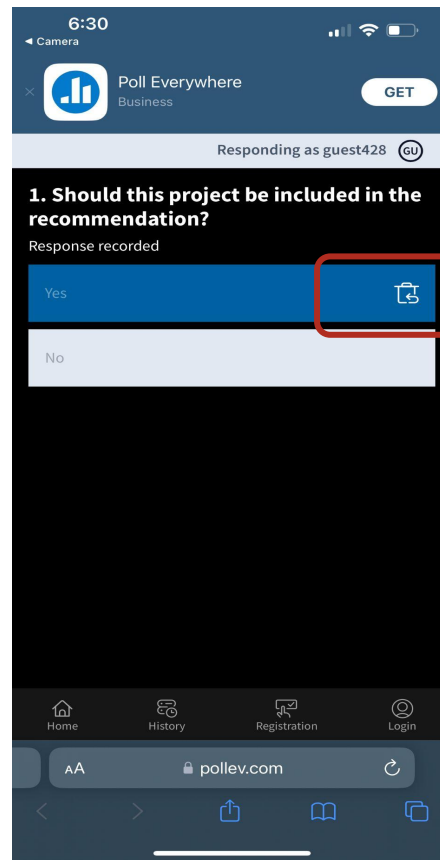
6:30
◂ Camera

Poll Everywhere
Business
GET

Responding as guest428 GU

1. Should this project be included in the recommendation?
Response recorded

Yes

No

Home History Registration Login

AA pollev.com